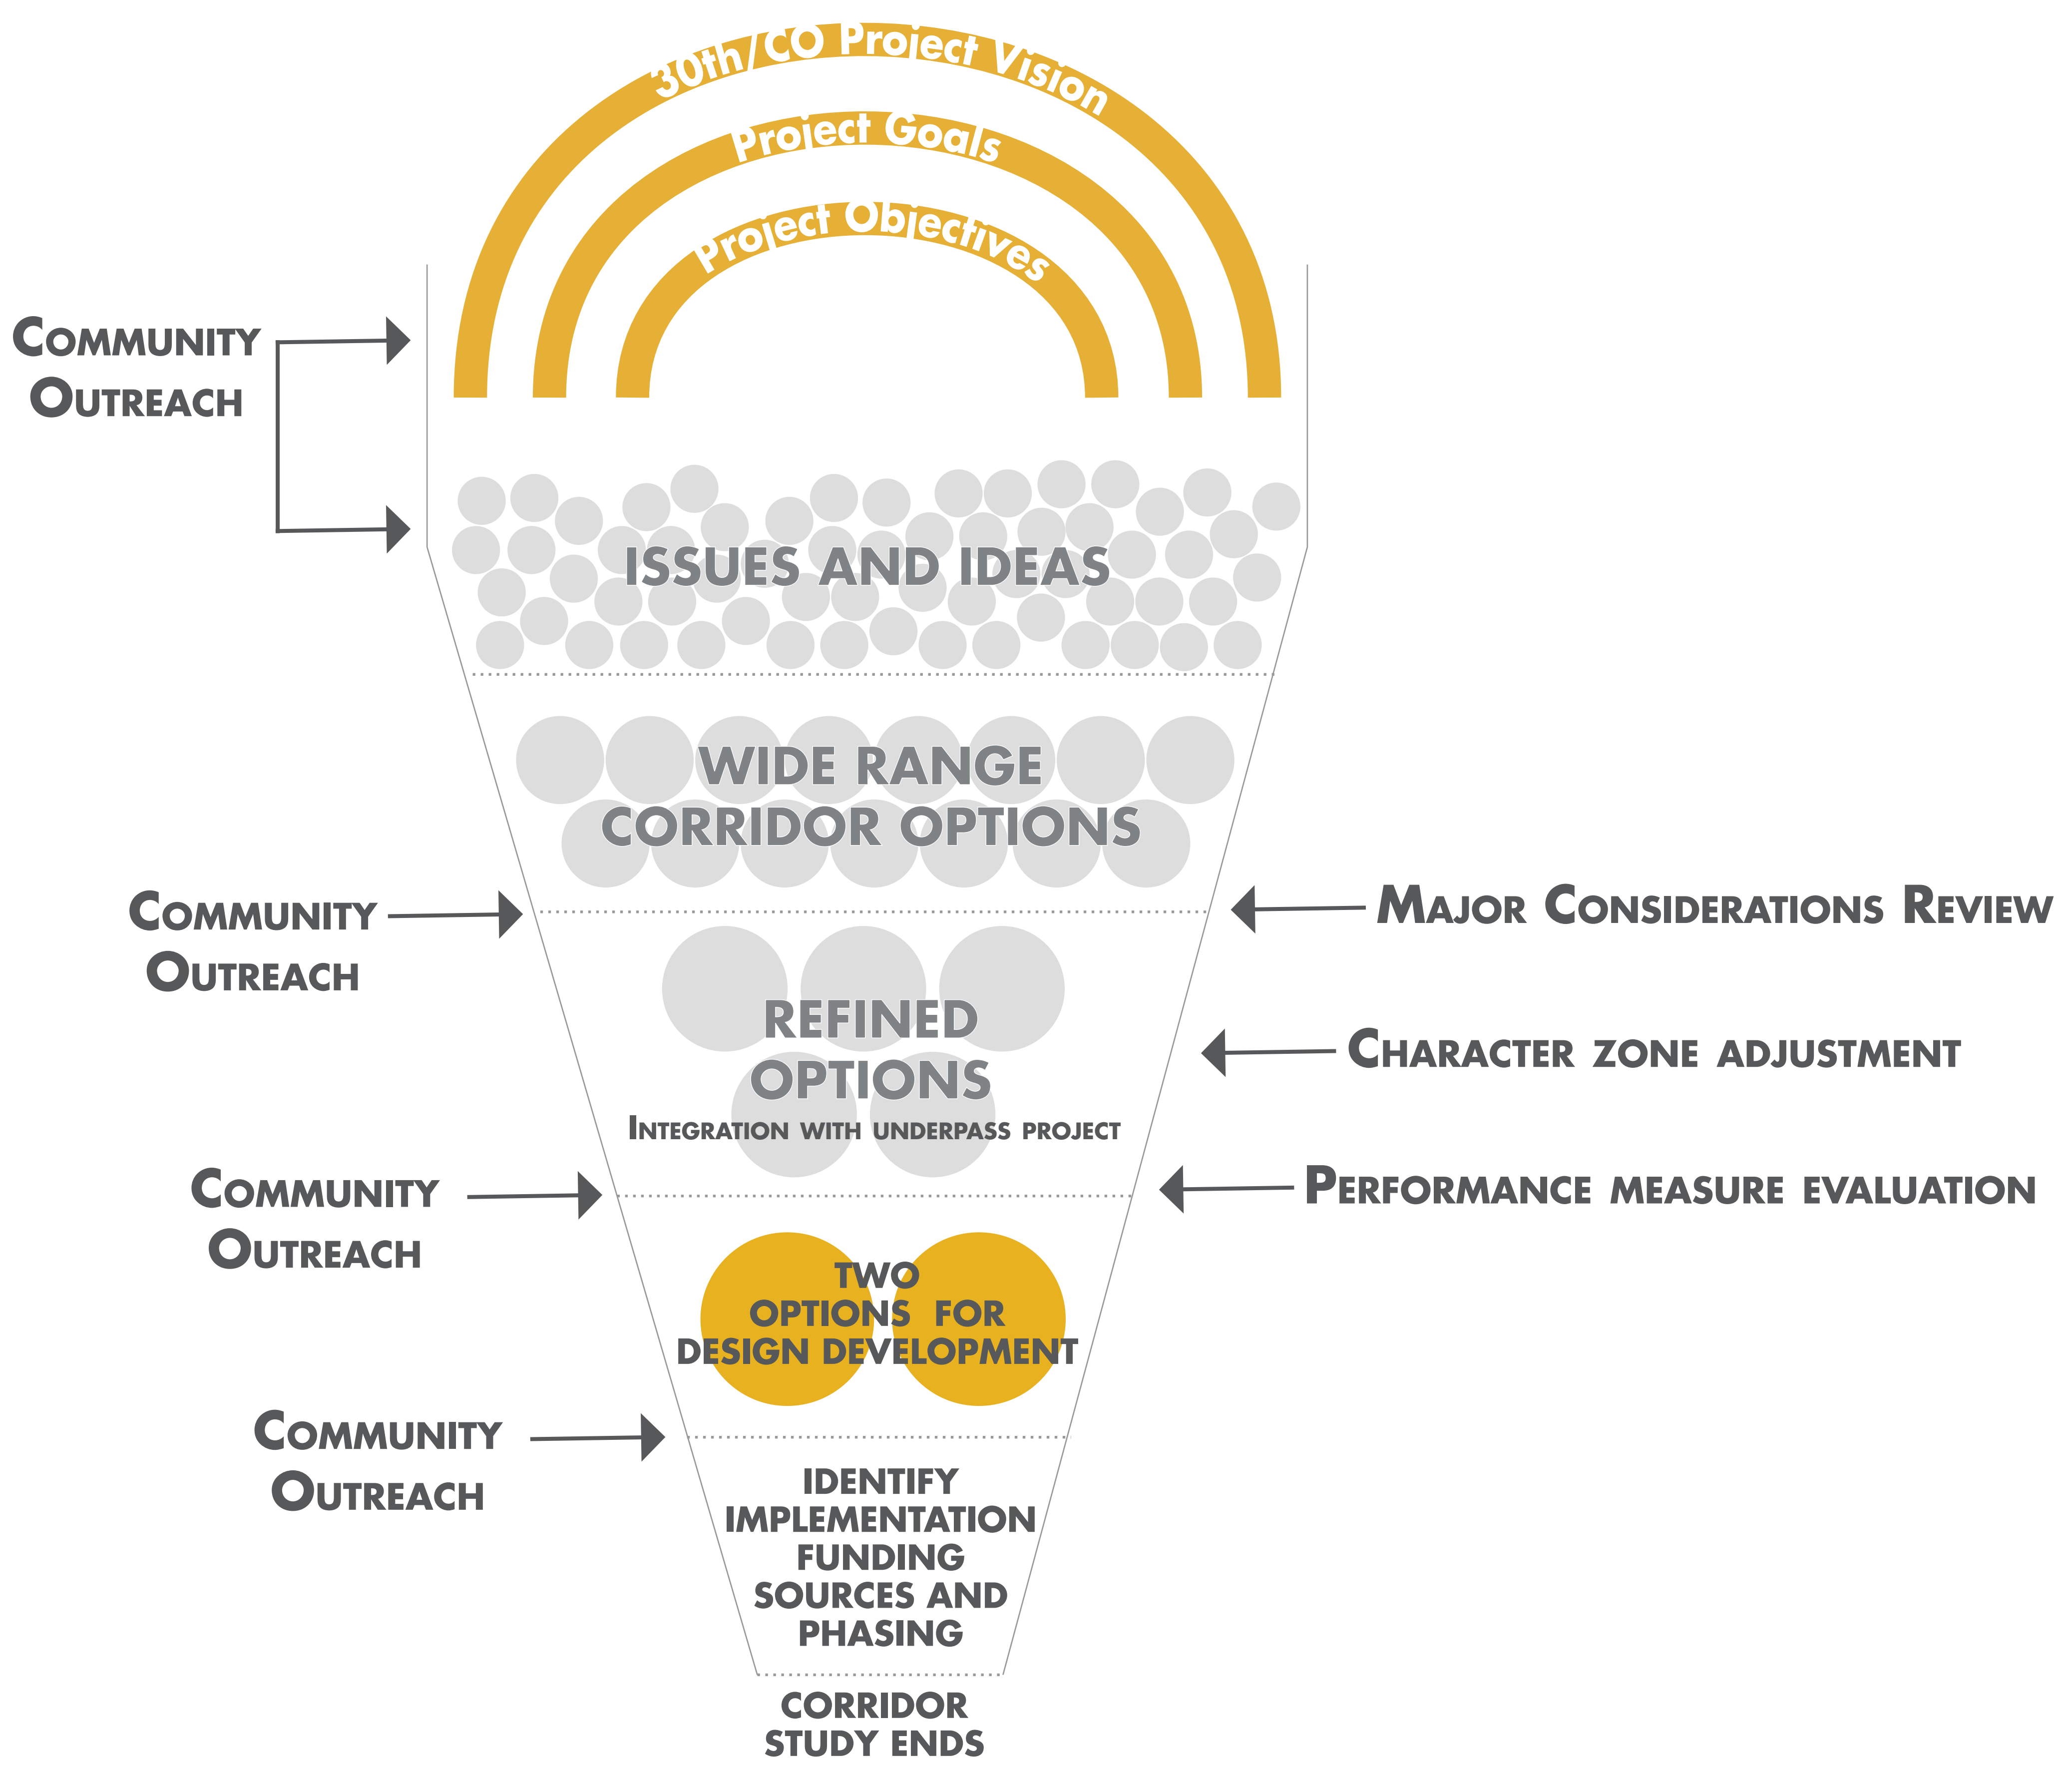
30th/CO Project Vision

Project Goals

Project Objectives

Community Outreach

ISSUES AND IDEAS

WIDE RANGE CORRIDOR OPTIONS

Community Outreach

Major Considerations Review

REFINED OPTIONS

Integration with underpass project

Character zone adjustment

Community Outreach

Performance measure evaluation

TWO OPTIONS FOR DESIGN DEVELOPMENT

Community Outreach

IDENTIFY IMPLEMENTATION FUNDING SOURCES AND PHASING

CORRIDOR STUDY ENDS